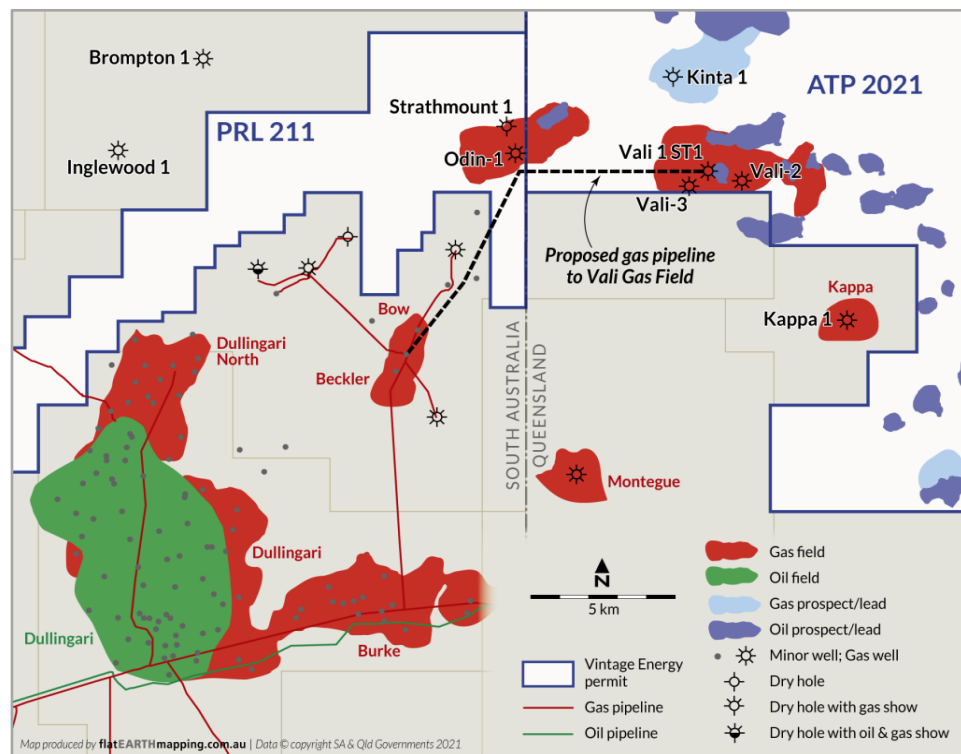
Brompton 1

Inglewood 1

PRL 211

Strathmount 1

Odin-1

Kinta 1

ATP 2021

Vali 1 ST1

Vali-2

Vali-3

Proposed gas pipeline to Vali Gas Field

Kappa

Kappa 1

Bow

Dullingari North

Beckler

SOUTH AUSTRALIA

QUEENSLAND

Montegue

Dullingari

Dullingari

Burke

N

5 km

Gas field

Oil field

Gas prospect/lead

Oil prospect/lead

Minor well; Gas well

Dry hole

Dry hole with gas show

Dry hole with oil & gas show

Vintage Energy permit

Gas pipeline

Oil pipeline

Map produced by flatEARTHmapping.com.au | Data © copyright SA & Qld Governments 2021